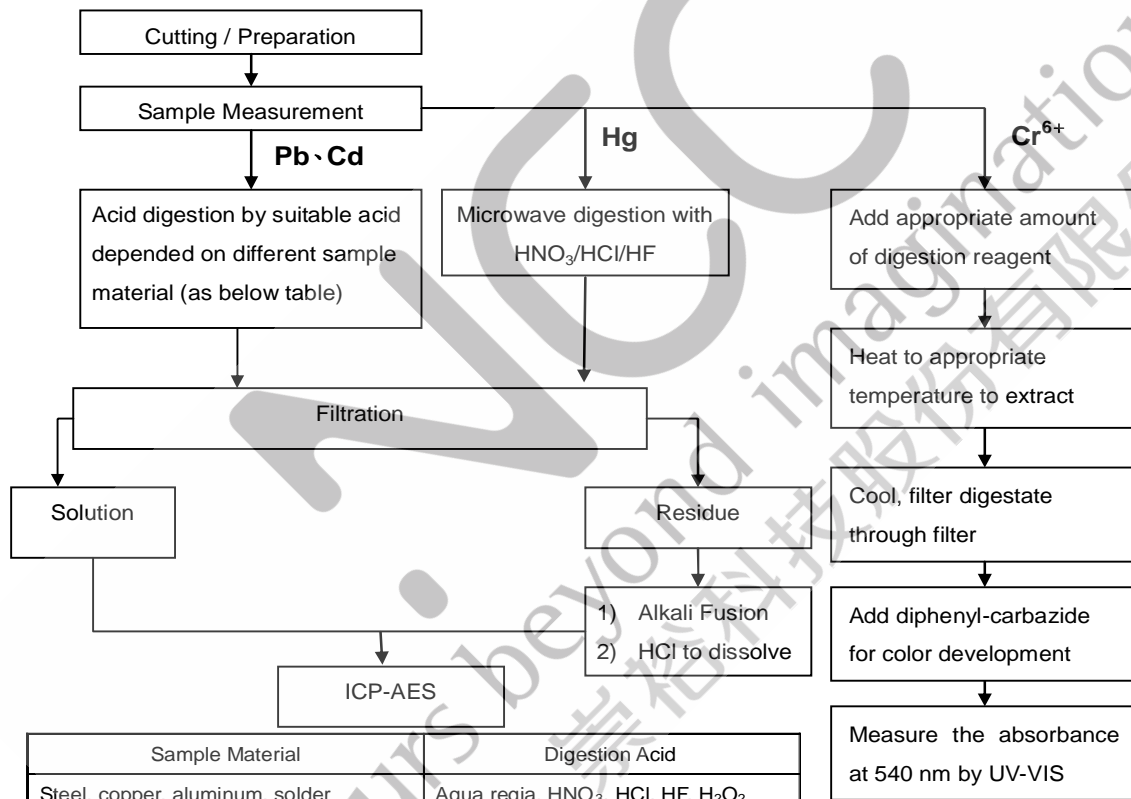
Cutting / Preparation

Sample Measurement

Pb、Cd

Hg

$Cr^{6+}$

Acid digestion by suitable acid depended on different sample material (as below table)

Microwave digestion with $HNO_3$/HCl/HF

Add appropriate amount of digestion reagent

Heat to appropriate temperature to extract

Filtration

Cool, filter digestate through filter

Solution

Residue

1) Alkali Fusion
2) HCl to dissolve

Add diphenyl-carbazide for color development

ICP-AES

Measure the absorbance at 540 nm by UV-VIS

| Sample Material | Digestion Acid |
|---|---|
| Steel, copper, aluminum, solder | Aqua regia, $HNO_3$, HCl, HF, $H_2O_2$ |

ours beyond imagination